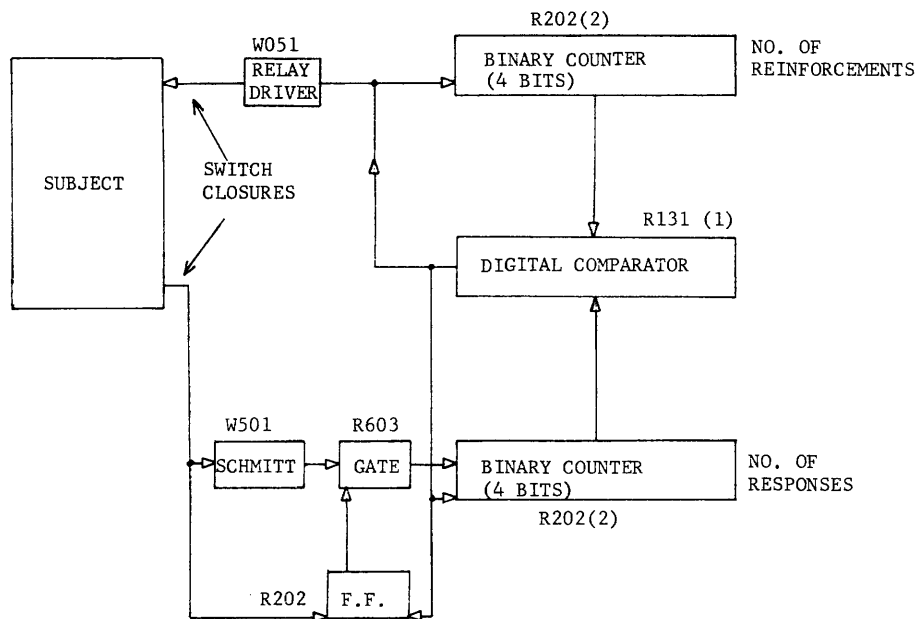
R202(2)

W051

RELAY DRIVER

BINARY COUNTER (4 BITS)

NO. OF REINFORCEMENTS

SUBJECT

SWITCH CLOSURES

R131 (1)

DIGITAL COMPARATOR

W501

R603

SCHMITT

GATE

BINARY COUNTER (4 BITS)

NO. OF RESPONSES

R202(2)

R202

F.F.